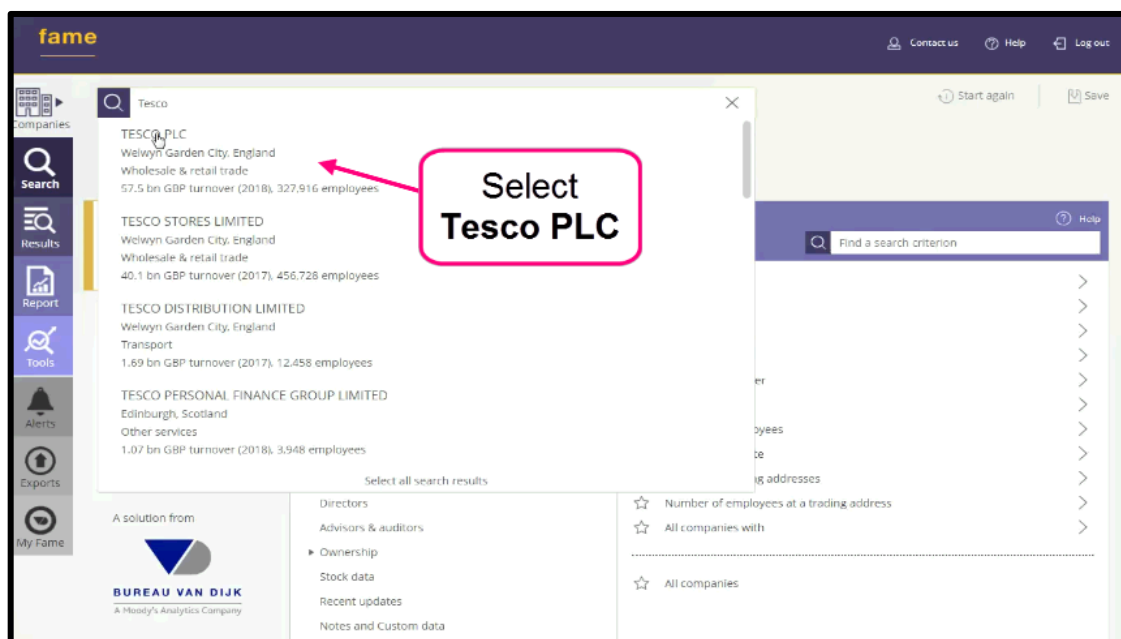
fame

Contact us
Help
Log out

Companies
Search
Results
Report
Tools
Alerts
Exports
My Fame

Tesco

TESCO PLC
Welwyn Garden City, England
Wholesale & retail trade
57.5 bn GBP turnover (2018), 327,916 employees

TESCO STORES LIMITED
Welwyn Garden City, England
Wholesale & retail trade
40.1 bn GBP turnover (2017), 456,728 employees

TESCO DISTRIBUTION LIMITED
Welwyn Garden City, England
Transport
1.69 bn GBP turnover (2017), 12,458 employees

TESCO PERSONAL FINANCE GROUP LIMITED
Edinburgh, Scotland
Other services
1.07 bn GBP turnover (2018), 3,948 employees

Select all search results

Select
Tesco PLC

Start again
Save

Help
Find a search criterion

er
oyees
te
g addresses
Number of employees at a trading address
All companies with
All companies

Directors
Advisors & auditors
Ownership
Stock data
Recent updates
Notes and Custom data

A solution from
BUREAU VAN DIJK
A Moody's Analytics Company